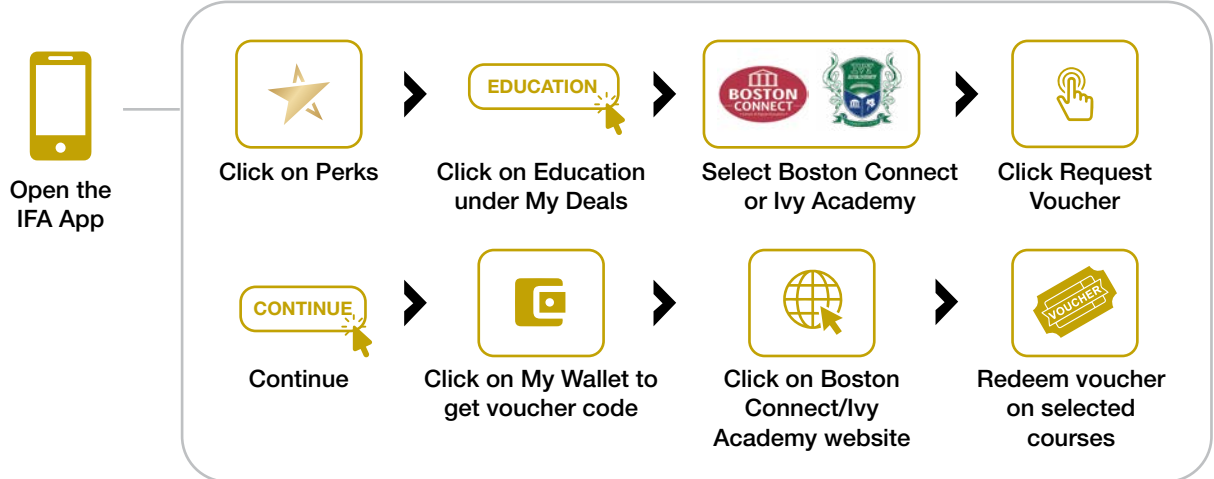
Open the IFA App

Click on Perks

EDUCATION

Click on Education under My Deals

BOSTON CONNECT

Select Boston Connect or Ivy Academy

Click Request Voucher

CONTINUE

Continue

Click on My Wallet to get voucher code

Click on Boston Connect/Ivy Academy website

VOUCHER

Redeem voucher on selected courses